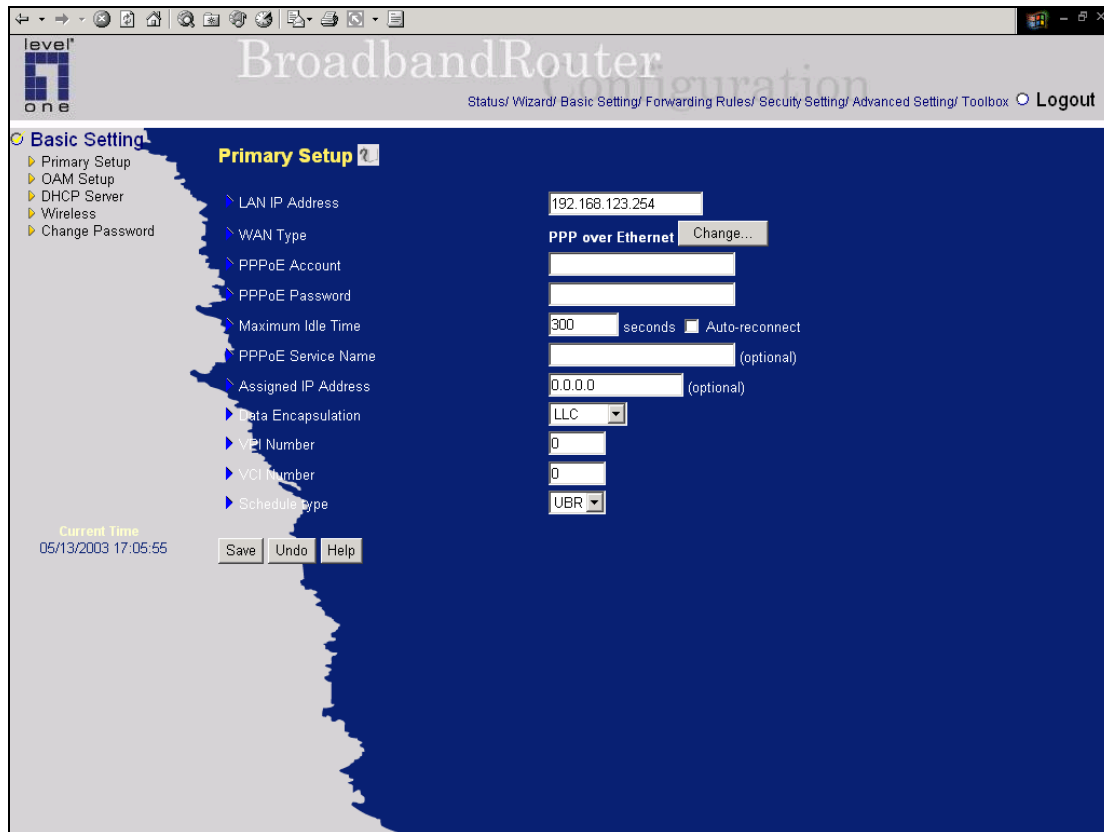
level one

BroadbandRouter Configuration

Status/ Wizard/ Basic Setting/ Forwarding Rules/ Secuity Setting/ Advanced Setting/ Toolbox Logout

Basic Setting
Primary Setup
OAM Setup
DHCP Server
Wireless
Change Password

Current Time
05/13/2003 17:05:55

Primary Setup

LAN IP Address 192.168.123.254
WAN Type PPP over Ethernet Change...
PPPoE Account
PPPoE Password
Maximum Idle Time 300 seconds Auto-reconnect
PPPoE Service Name (optional)
Assigned IP Address 0.0.0.0 (optional)
Data Encapsulation LLC
VPI Number 0
VCI Number 0
Schedule type UBR

Save Undo Help